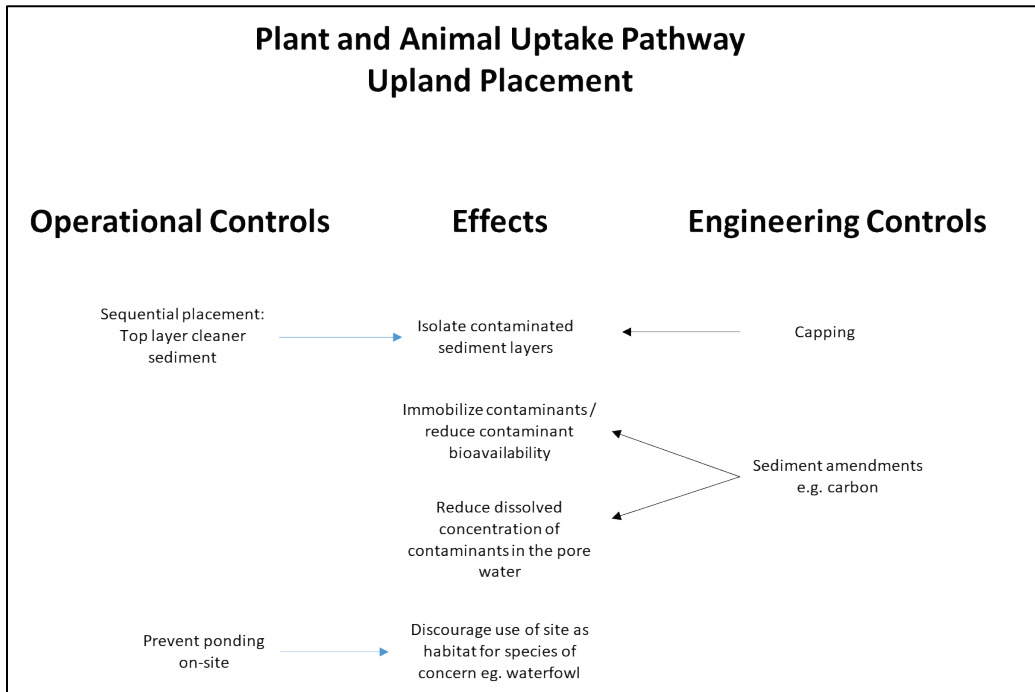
Plant and Animal Uptake Pathway
Upland Placement

Operational Controls

Effects

Engineering Controls

Sequential placement: Top layer cleaner sediment

Isolate contaminated sediment layers

Capping

Immobilize contaminants / reduce contaminant bioavailability

Sediment amendments e.g. carbon

Reduce dissolved concentration of contaminants in the pore water

Prevent ponding on-site

Discourage use of site as habitat for species of concern eg. waterfowl